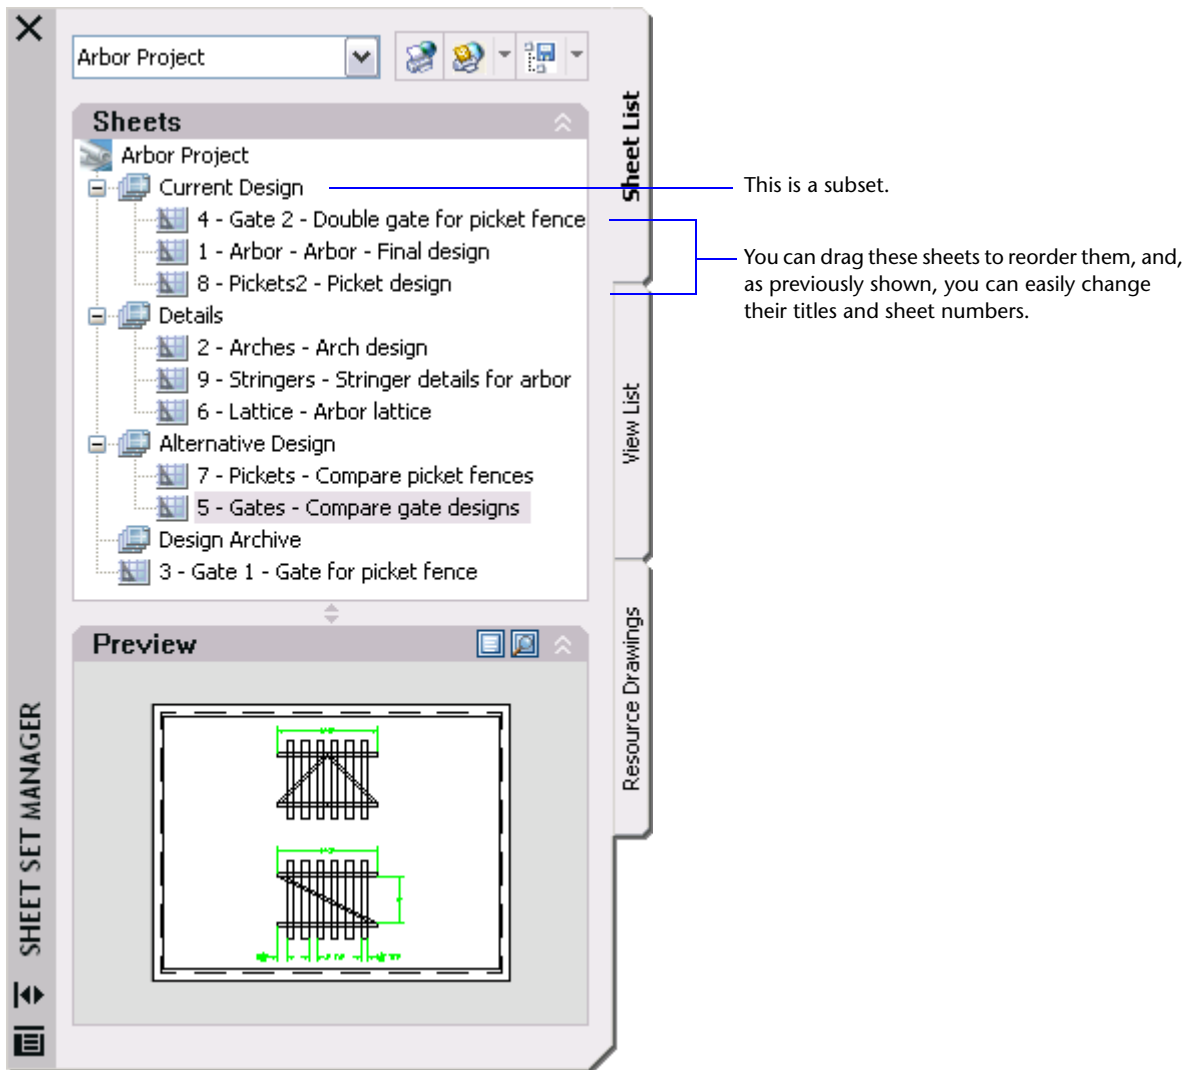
Arbor Project

Sheets

Arbor Project
Current Design
4 - Gate 2 - Double gate for picket fence
1 - Arbor - Arbor - Final design
8 - Pickets2 - Picket design
Details
2 - Arches - Arch design
9 - Stringers - Stringer details for arbor
6 - Lattice - Arbor lattice
Alternative Design
7 - Pickets - Compare picket fences
5 - Gates - Compare gate designs
Design Archive
3 - Gate 1 - Gate for picket fence

Preview

Sheet List

View List

Resource Drawings

SHEET SET MANAGER

This is a subset.

You can drag these sheets to reorder them, and, as previously shown, you can easily change their titles and sheet numbers.